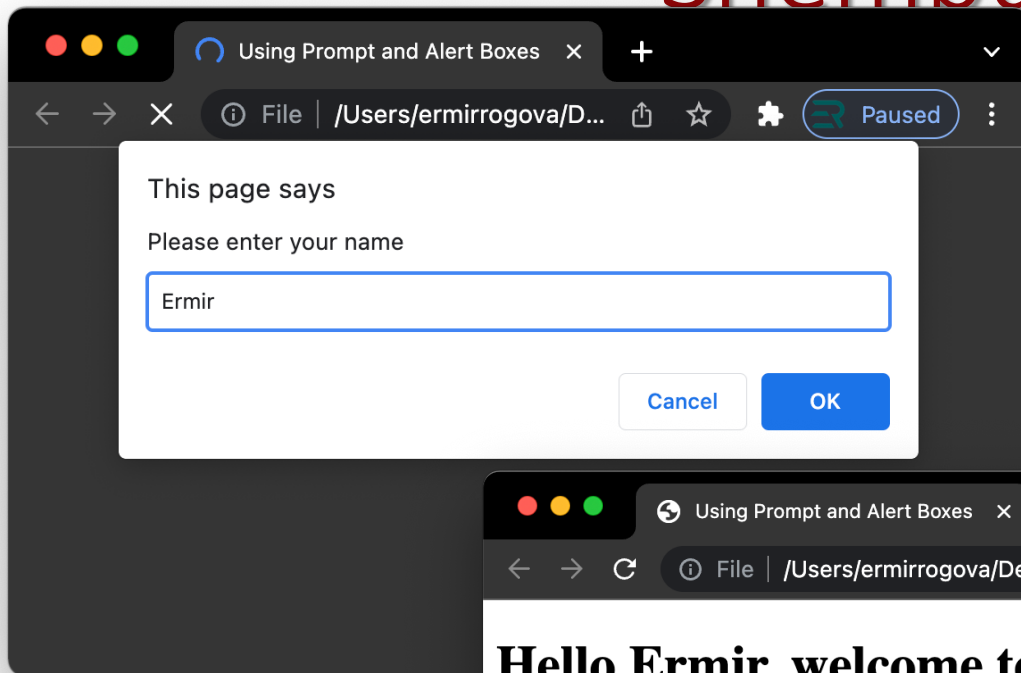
Using Prompt and Alert Boxes

File /Users/ermirrogova/D...

Paused

This page says

Please enter your name

Ermir

Cancel

OK

Using Prompt and Alert Boxes

File /Users/ermirrogova/De

Hello Ermir, welcome t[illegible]